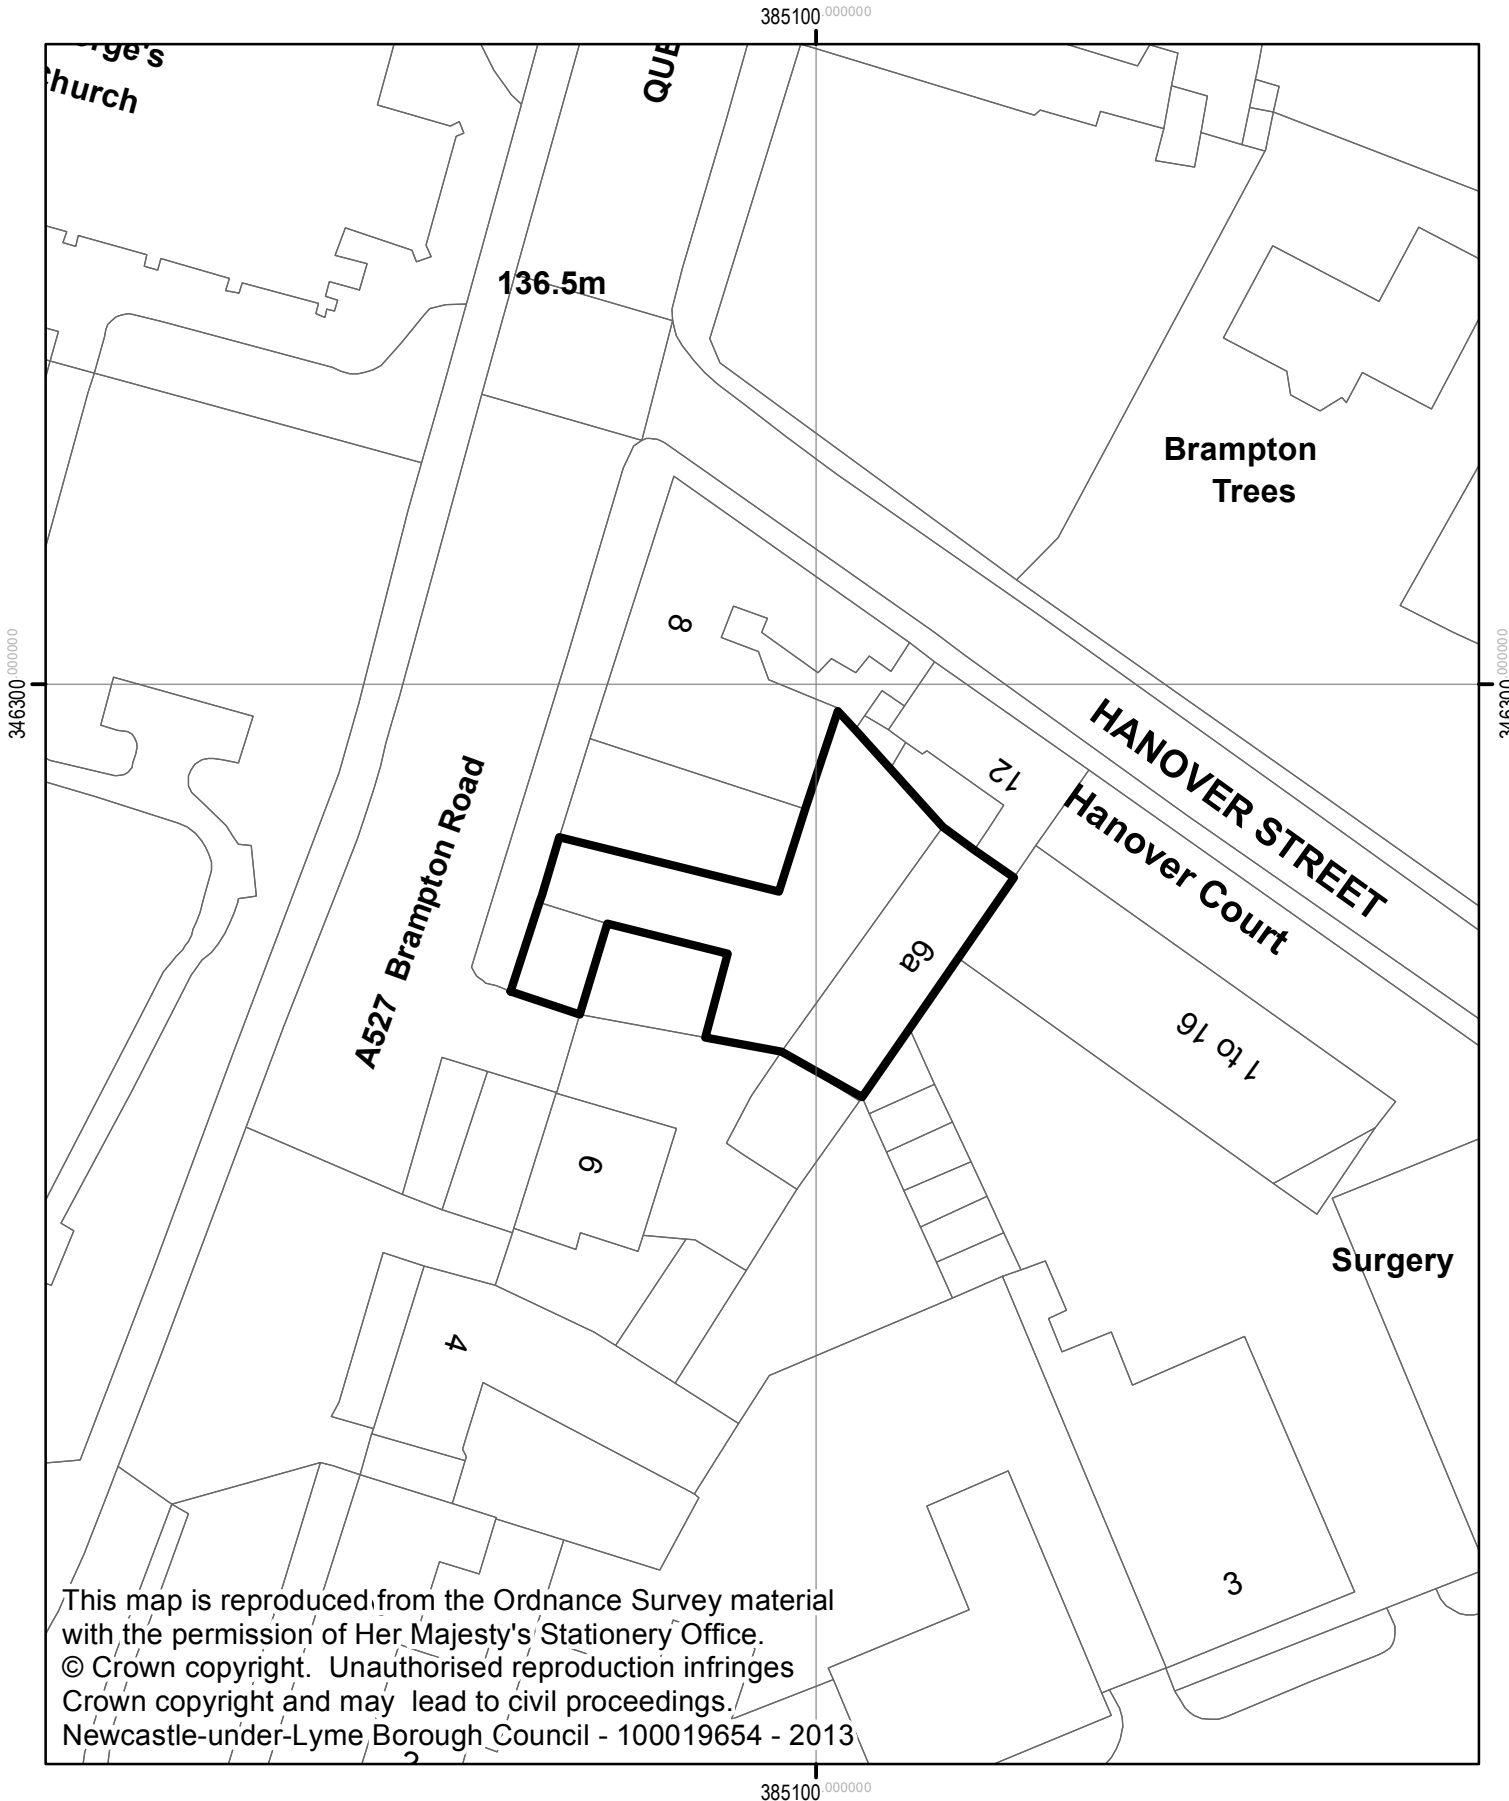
385100.000000

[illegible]rge's
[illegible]hurch

QUE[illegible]

136.5m

Brampton
Trees

8

346300.000000

346300.000000

HANOVER STREET

12

Hanover Court

A527 Brampton Road

6a

1 to 16

6

Surgery

4

3

This map is reproduced from the Ordnance Survey material with the permission of Her Majesty's Stationery Office.
© Crown copyright. Unauthorised reproduction infringes Crown copyright and may lead to civil proceedings.
Newcastle-under-Lyme Borough Council - 100019654 - 2013

385100.000000